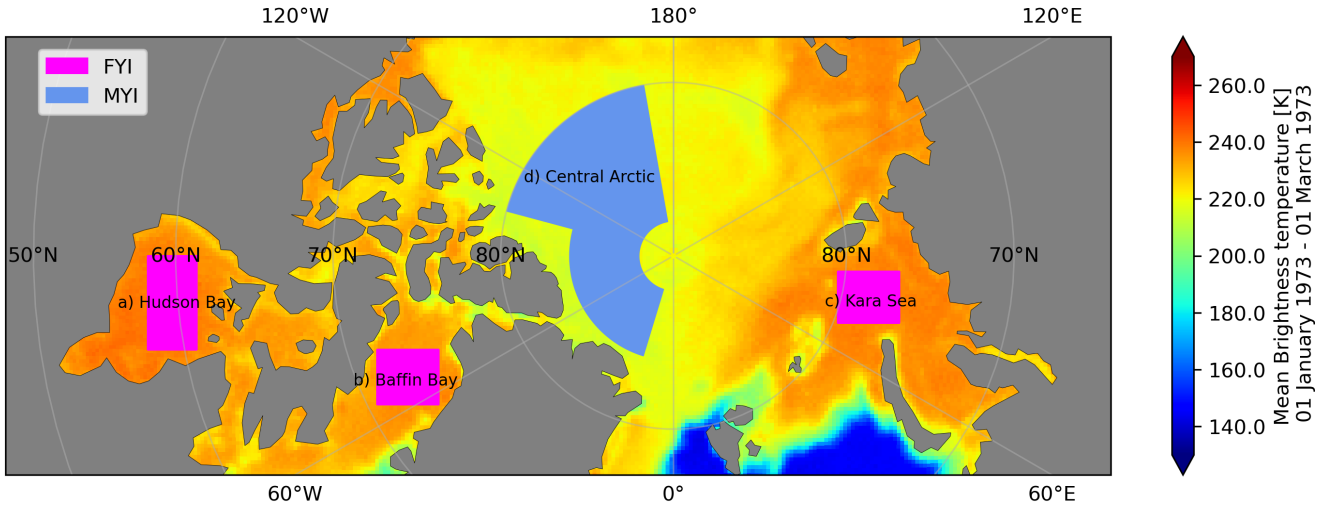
120°W
180°
120°E
FYI
MYI
d) Central Arctic
50°N
60°N
70°N
80°N
80°N
70°N
a) Hudson Bay
b) Baffin Bay
c) Kara Sea
60°W
0°
60°E
Mean Brightness temperature [K]
01 January 1973 - 01 March 1973
260.0
240.0
220.0
200.0
180.0
160.0
140.0